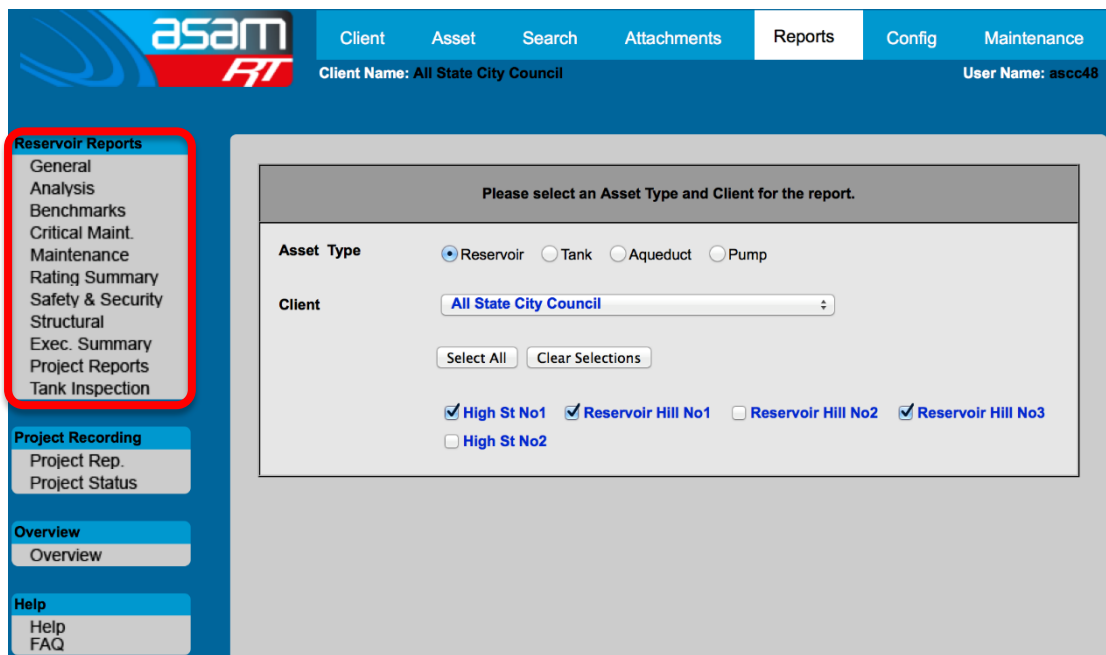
asam RT

Client
Asset
Search
Attachments
Reports
Config
Maintenance

Client Name: All State City Council
User Name: ascc48

Reservoir Reports
General
Analysis
Benchmarks
Critical Maint.
Maintenance
Rating Summary
Safety & Security
Structural
Exec. Summary
Project Reports
Tank Inspection

Project Recording
Project Rep.
Project Status

Overview
Overview

Help
Help
FAQ

Please select an Asset Type and Client for the report.

Asset Type
Reservoir
Tank
Aqueduct
Pump

Client
All State City Council

Select All
Clear Selections

High St No1
Reservoir Hill No1
Reservoir Hill No2
Reservoir Hill No3
High St No2